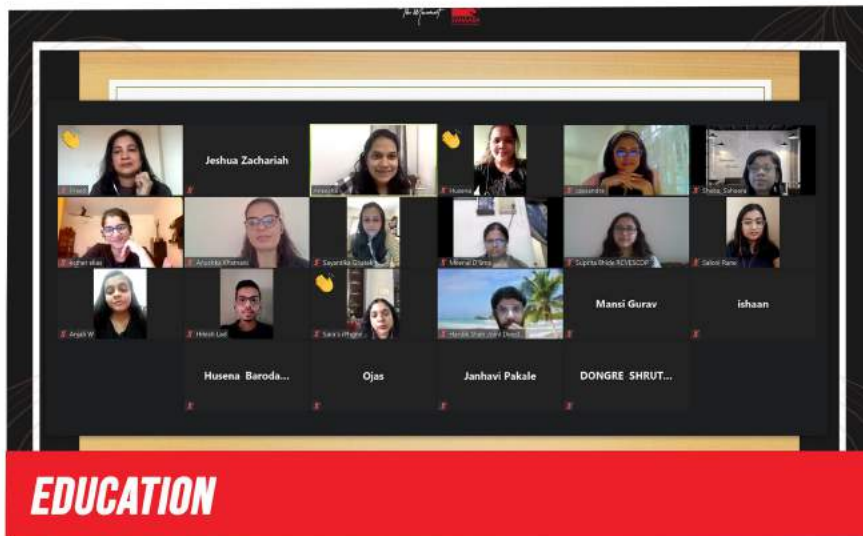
Jeshua Zachariah

Husena

Sayantika Ghosh

Mrinal D'Silva

Supriya Bhide REVESCOP

Saloni Rane

Anjali W

Hitesh Lad

Mansi Gurav

ishaan

Husena Baroda...

Ojas

Janhavi Pakale

DONGRE SHRUT...

EDUCATION